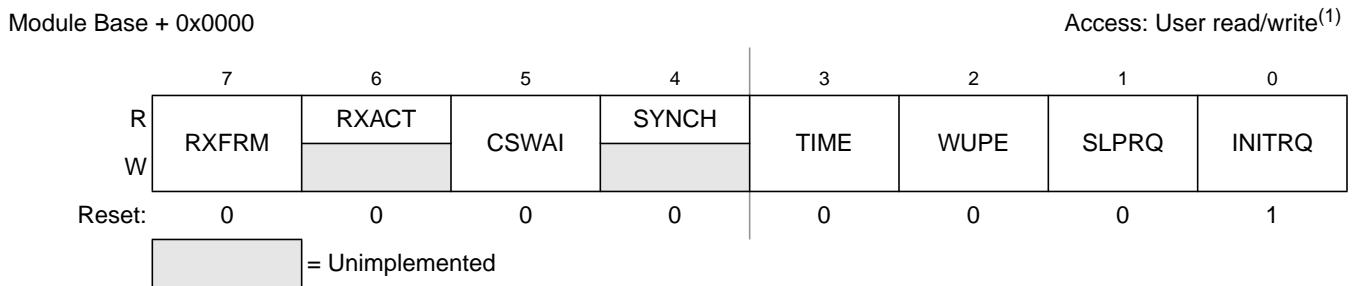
Module Base + 0x0000

Access: User read/write$^{(1)}$

| | 7 | 6 | 5 | 4 | 3 | 2 | 1 | 0 |
|---|---|---|---|---|---|---|---|---|
| R | RXFRM | RXACT | CSWAI | SYNCH | TIME | WUPE | SLPRQ | INITRQ |
| W | | | | | | | | |
| Reset: | 0 | 0 | 0 | 0 | 0 | 0 | 0 | 1 |

= Unimplemented